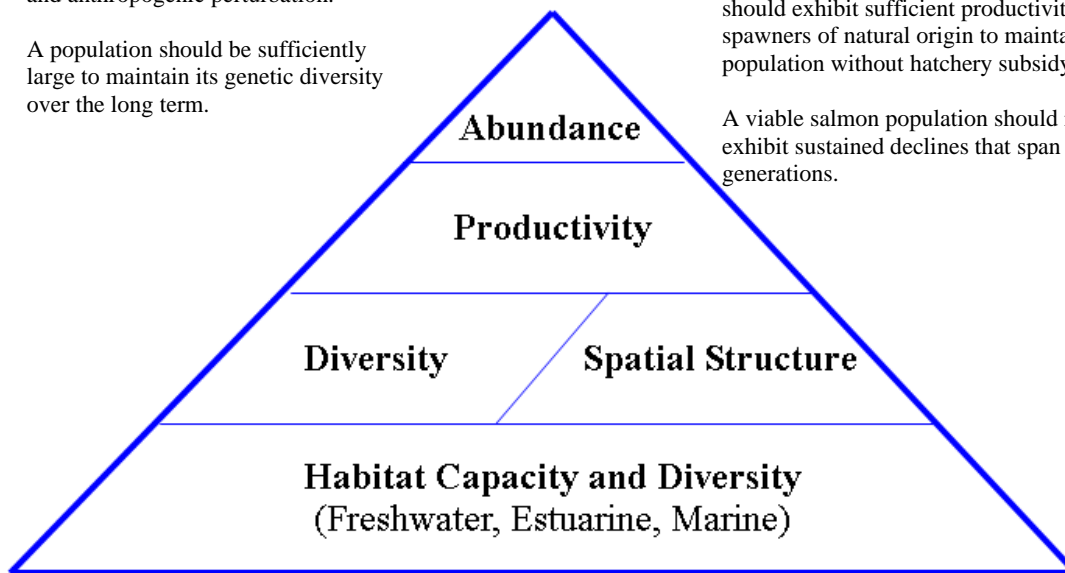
and anthropogenic perturbation.

A population should be sufficiently large to maintain its genetic diversity over the long term.

should exhibit sufficient productivit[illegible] spawners of natural origin to mainta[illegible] population without hatchery subsidy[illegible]

A viable salmon population should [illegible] exhibit sustained declines that span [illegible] generations.

Abundance

Productivity

Diversity

Spatial Structure

Habitat Capacity and Diversity
(Freshwater, Estuarine, Marine)